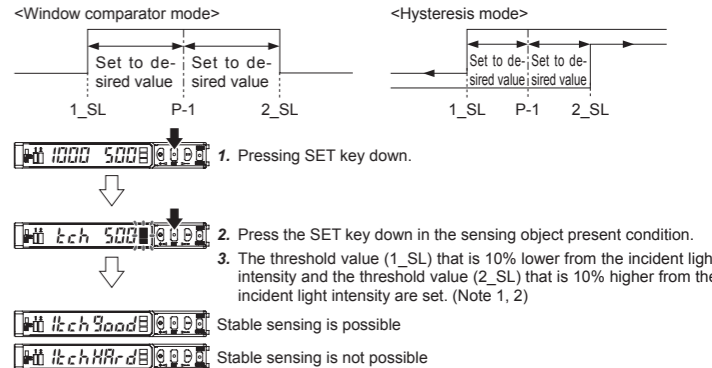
<Window comparator mode>

Set to desired value

Set to desired value

1_SL P-1 2_SL

<Hysteresis mode>

Set to desired value

Set to desired value

1_SL P-1 2_SL

1000 500

1. Pressing SET key down.

tch 500

2. Press the SET key down in the sensing object present condition.

3. The threshold value (1_SL) that is 10% lower from the incident ligh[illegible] intensity and the threshold value (2_SL) that is 10% higher from the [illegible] incident light intensity are set. (Note 1, 2)

1tch Good

Stable sensing is possible

1tch HArd

Stable sensing is not possible